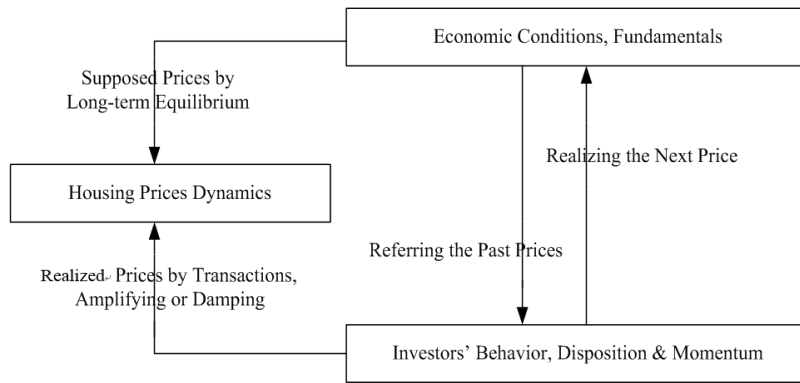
Economic Conditions, Fundamentals

Supposed Prices by Long-term Equilibrium

Housing Prices Dynamics

Realizing the Next Price

Referring the Past Prices

Realized Prices by Transactions, Amplifying or Damping

Investors' Behavior, Disposition & Momentum